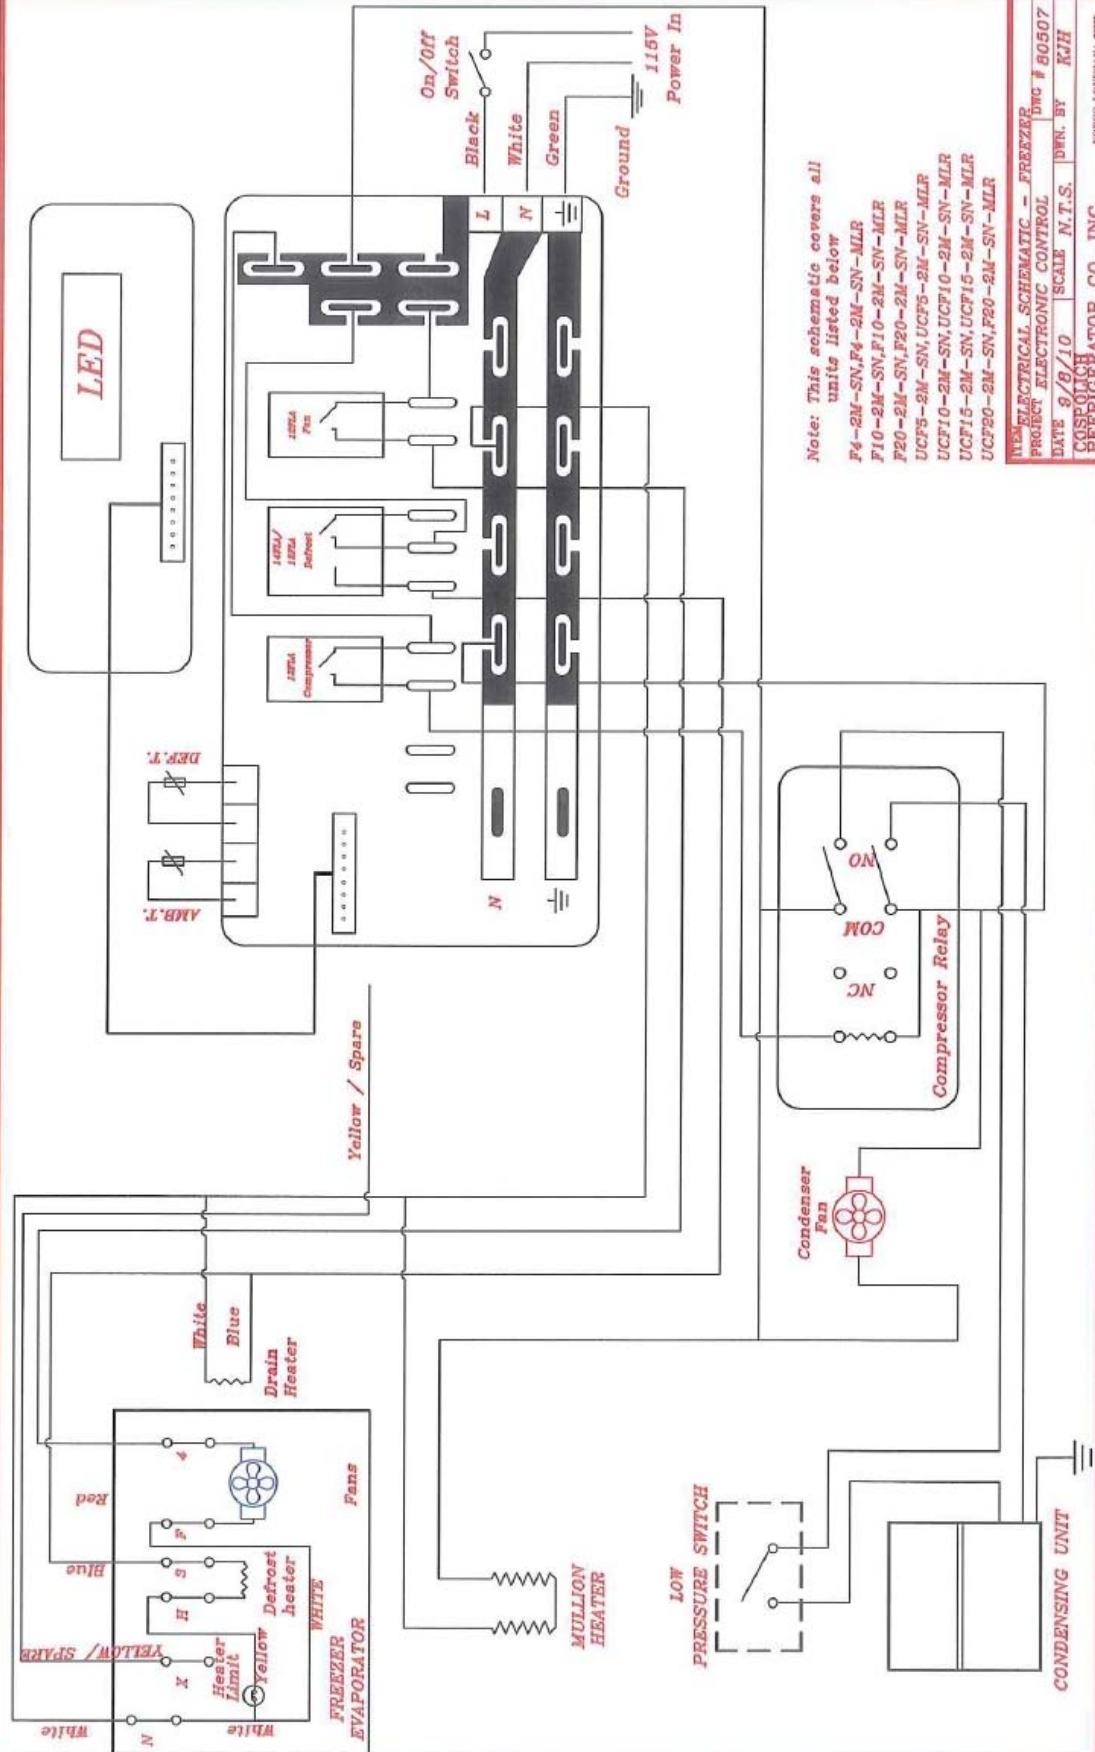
On/Off Switch
115V Power In
Black
White
Green
Ground
L
N
LED
12FLA Fan
14FLA/ 12FLA Defrost
12FLA Compressor
DEF.T.
AMB.T.
N
Note: This schematic covers all units listed below
F4-2M-SN,F4-2M-SN-MLR
F10-2M-SN,F10-2M-SN-MLR
F20-2M-SN,F20-2M-SN-MLR
UCF5-2M-SN,UCF5-2M-SN-MLR
UCF10-2M-SN,UCF10-2M-SN-MLR
UCF15-2M-SN,UCF15-2M-SN-MLR
UCF20-2M-SN,F20-2M-SN-MLR
ITEM ELECTRICAL SCHEMATIC - FREEZER
PROJECT ELECTRONIC CONTROL
DWG # 80507
DATE 9/8/10
SCALE N.T.S.
DWN. BY KJH
COSPOLICH REFRIGERATOR CO., INC.
NO
COM
NC
Compressor Relay
Yellow / Spare
Condenser Fan
White
Blue
Drain Heater
Red
Blue
YELLOW/ SPARE
White
4
F
3
H
X
N
Fans
Defrost heater
WHITE
Heater Limit
Yellow
White
FREEZER EVAPORATOR
MULLION HEATER
LOW PRESSURE SWITCH
CONDENSING UNIT